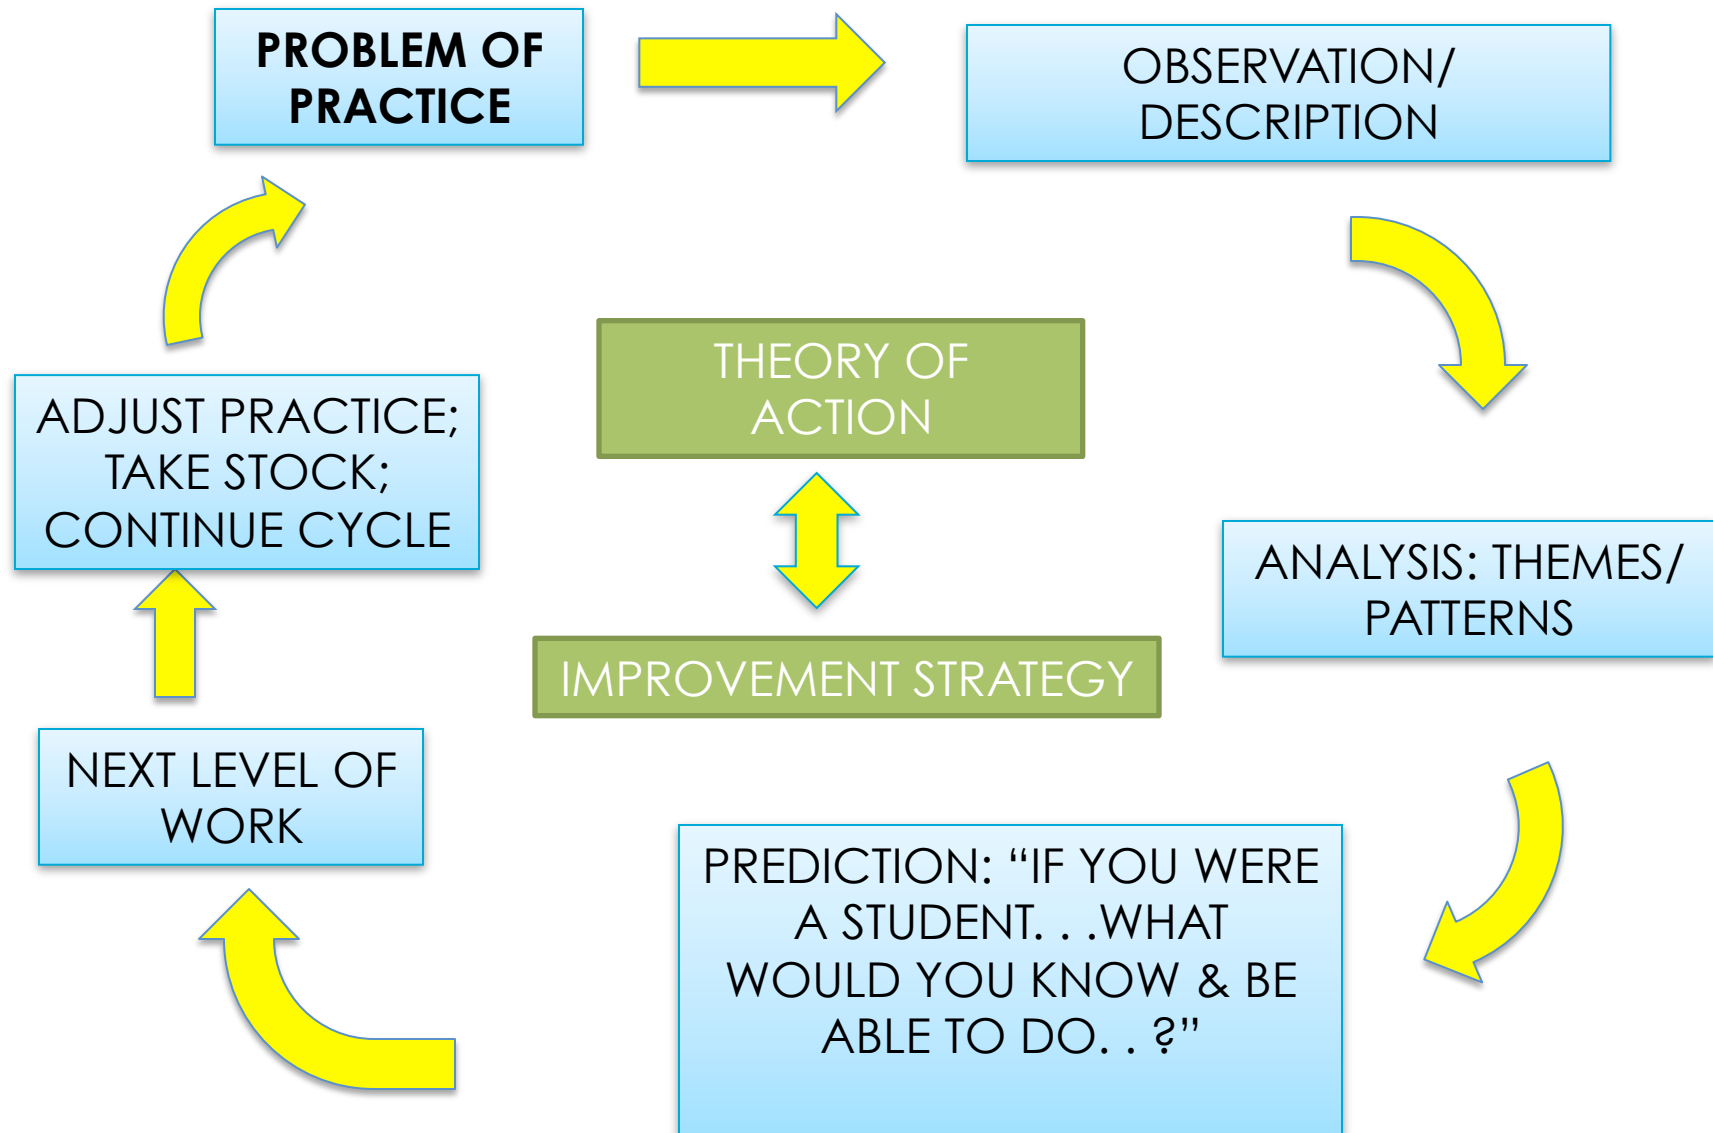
PROBLEM OF PRACTICE

OBSERVATION/ DESCRIPTION

THEORY OF ACTION

IMPROVEMENT STRATEGY

ANALYSIS: THEMES/ PATTERNS

PREDICTION: "IF YOU WERE A STUDENT. . .WHAT WOULD YOU KNOW & BE ABLE TO DO. . ?"

NEXT LEVEL OF WORK

ADJUST PRACTICE; TAKE STOCK; CONTINUE CYCLE